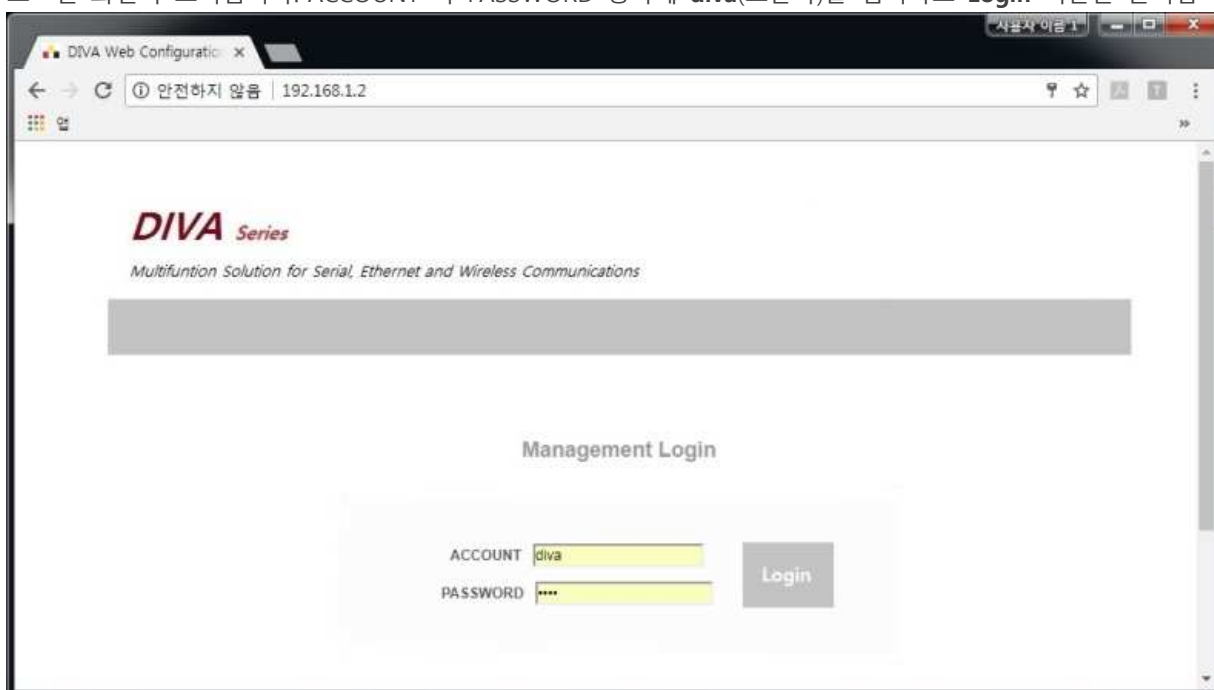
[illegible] ACCOUNT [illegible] PASSWORD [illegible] diva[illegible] Login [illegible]

사용자 이름 1

DIVA Web Configuratio ×

① 안전하지 않음 | 192.168.1.2

앱

DIVA Series

Multifuntion Solution for Serial, Ethernet and Wireless Communications

Management Login

ACCOUNT diva

PASSWORD ••••

Login